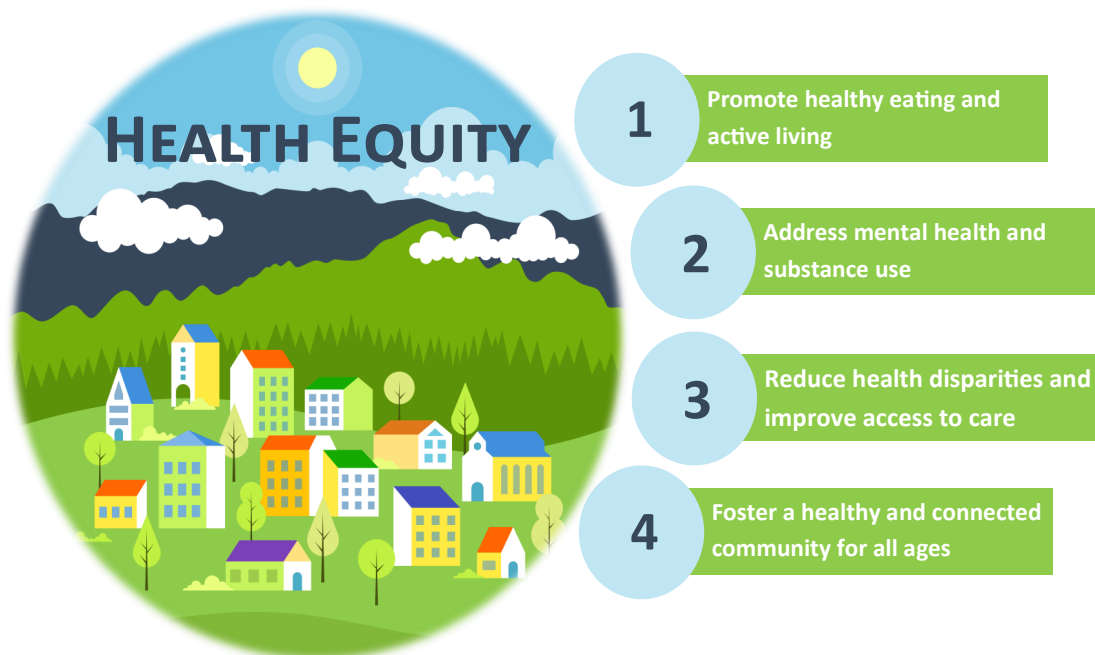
HEALTH EQUITY

1 Promote healthy eating and active living

2 Address mental health and substance use

3 Reduce health disparities and improve access to care

4 Foster a healthy and connected community for all ages